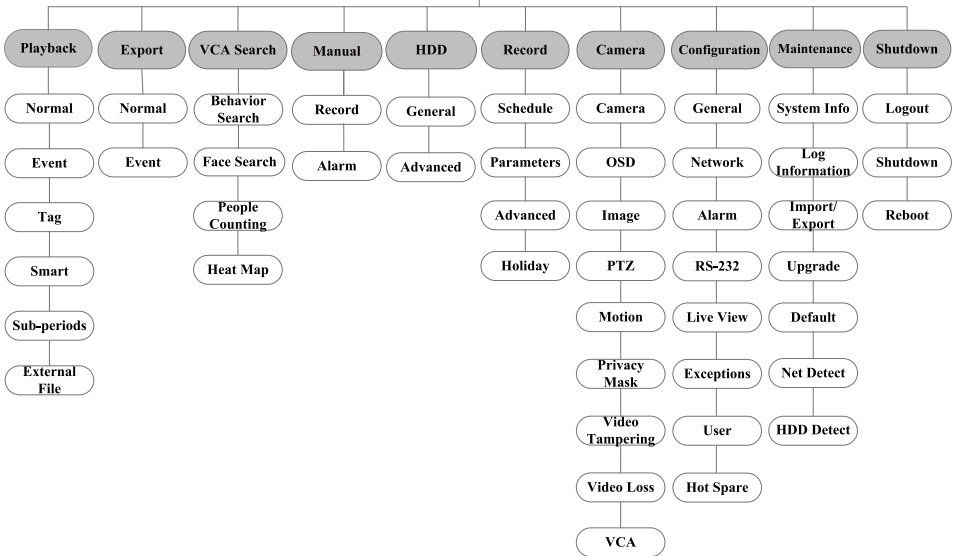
Playback
Normal
Event
Tag
Smart
Sub-periods
External File

Export
Normal
Event

VCA Search
Behavior Search
Face Search
People Counting
Heat Map

Manual
Record
Alarm

HDD
General
Advanced

Record
Schedule
Parameters
Advanced
Holiday

Camera
Camera
OSD
Image
PTZ
Motion
Privacy Mask
Video Tampering
Video Loss
VCA

Configuration
General
Network
Alarm
RS-232
Live View
Exceptions
User
Hot Spare

Maintenance
System Info
Log Information
Import/ Export
Upgrade
Default
Net Detect
HDD Detect

Shutdown
Logout
Shutdown
Reboot